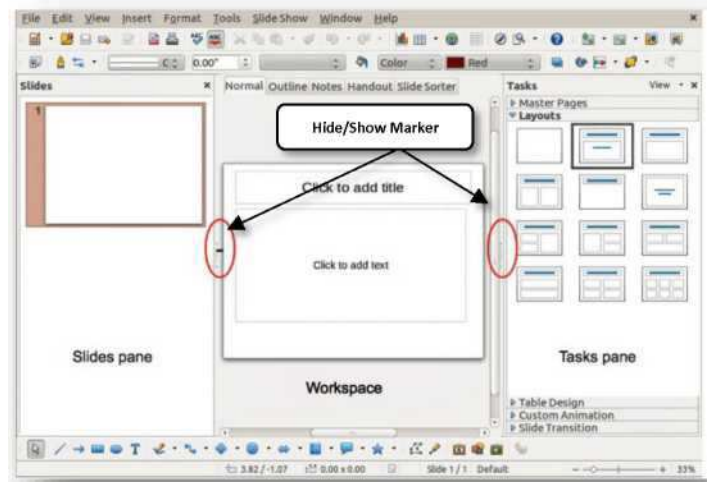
File Edit View Insert Format Tools Slide Show Window Help

0.00" Color Red

Slides

Normal Outline Notes Handout Slide Sorter

Tasks View

Master Pages

Layouts

Hide/Show Marker

1

Click to add title

Click to add text

Slides pane

Workspace

Tasks pane

Table Design

Custom Animation

Slide Transition

3.82 / -1.07 0.00 x 0.00 Slide 1 / 1 Default 33%